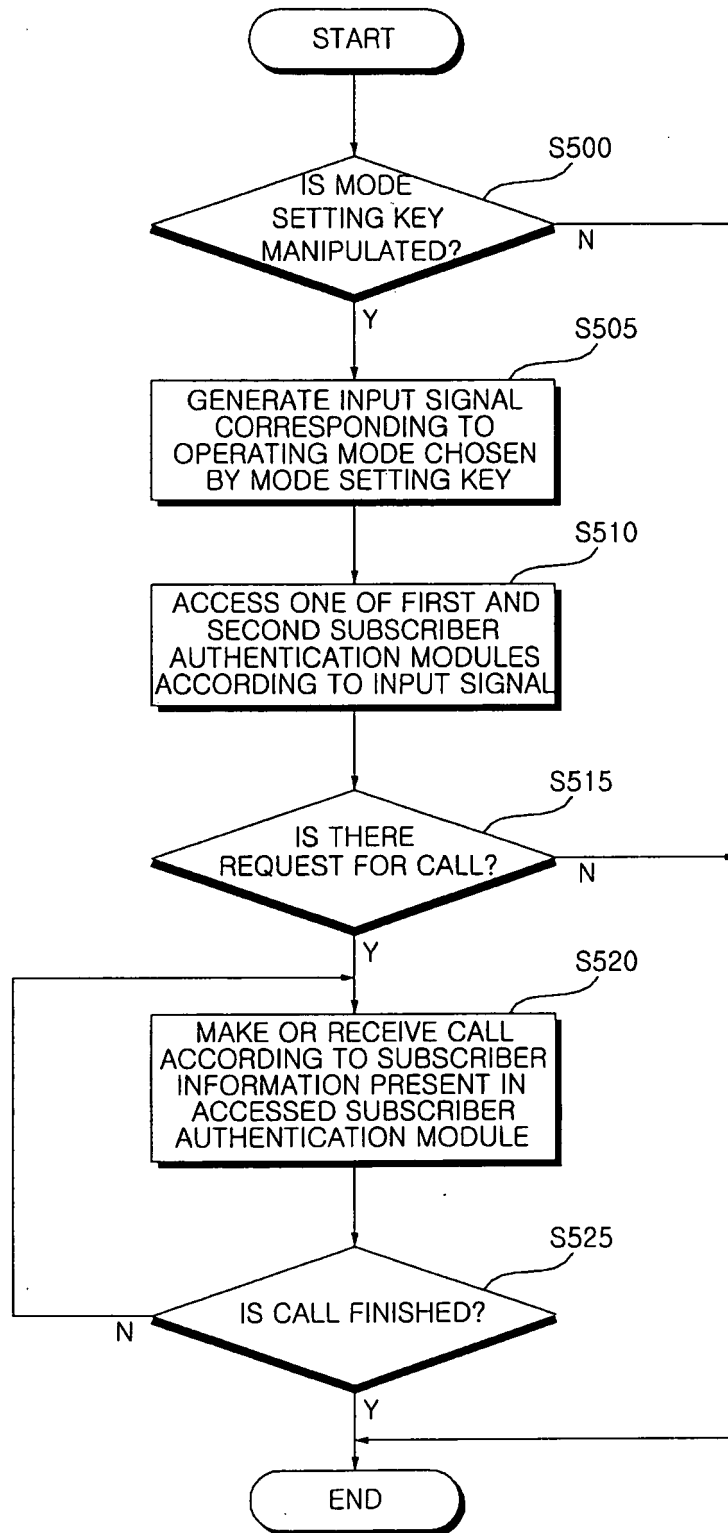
START

S500

IS MODE SETTING KEY MANIPULATED?

N

Y

S505

GENERATE INPUT SIGNAL CORRESPONDING TO OPERATING MODE CHOSEN BY MODE SETTING KEY

S510

ACCESS ONE OF FIRST AND SECOND SUBSCRIBER AUTHENTICATION MODULES ACCORDING TO INPUT SIGNAL

S515

IS THERE REQUEST FOR CALL?

N

Y

S520

MAKE OR RECEIVE CALL ACCORDING TO SUBSCRIBER INFORMATION PRESENT IN ACCESSED SUBSCRIBER AUTHENTICATION MODULE

S525

IS CALL FINISHED?

N

Y

END